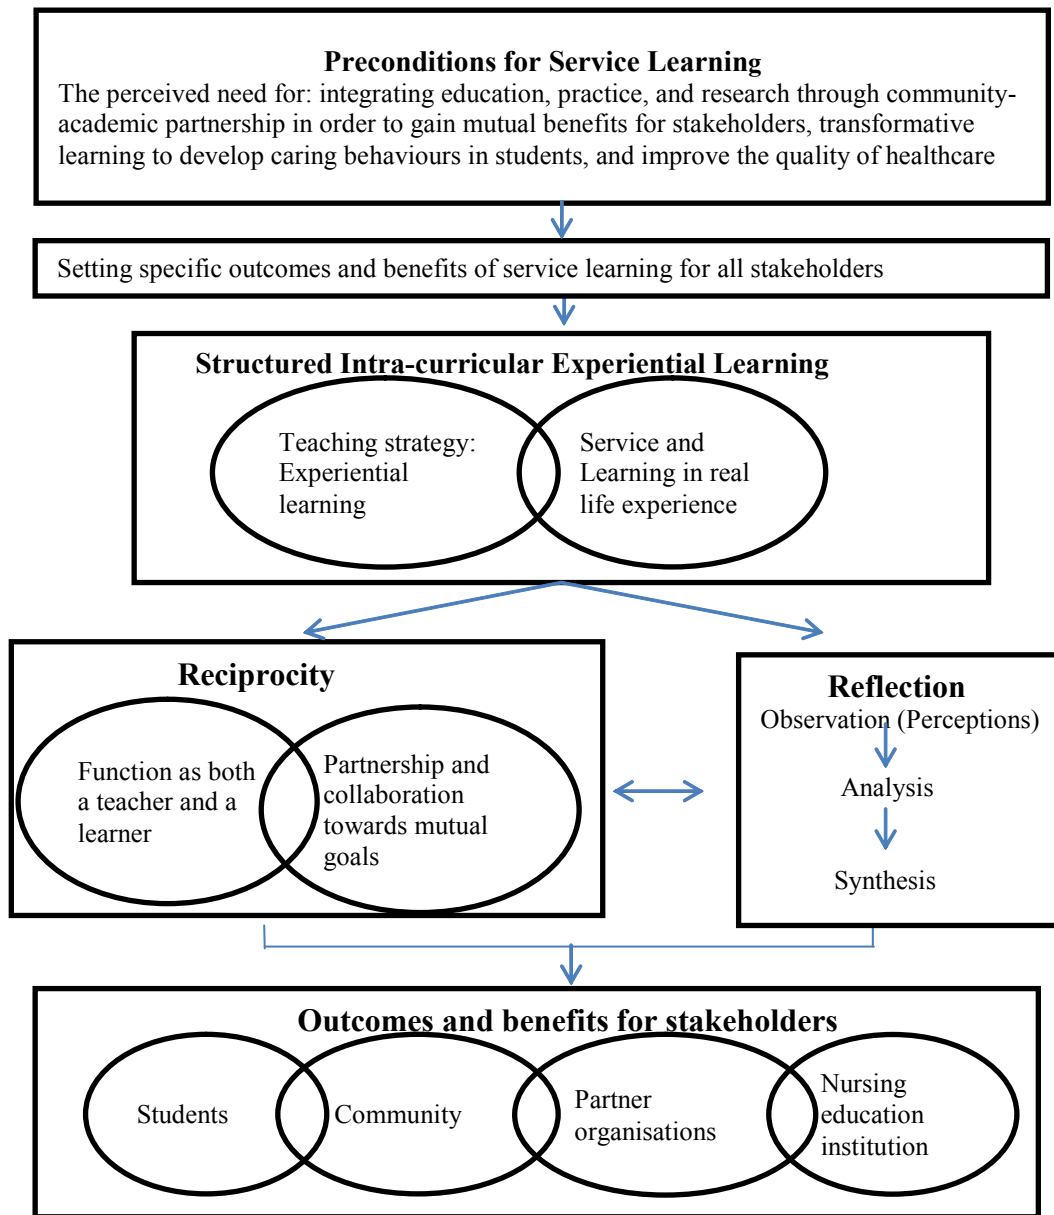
Preconditions for Service Learning

The perceived need for: integrating education, practice, and research through community-academic partnership in order to gain mutual benefits for stakeholders, transformative learning to develop caring behaviours in students, and improve the quality of healthcare

Setting specific outcomes and benefits of service learning for all stakeholders

Structured Intra-curricular Experiential Learning

Teaching strategy: Experiential learning

Service and Learning in real life experience

Reciprocity

Function as both a teacher and a learner

Partnership and collaboration towards mutual goals

Reflection

Observation (Perceptions)

Analysis

Synthesis

Outcomes and benefits for stakeholders

Students

Community

Partner organisations

Nursing education institution